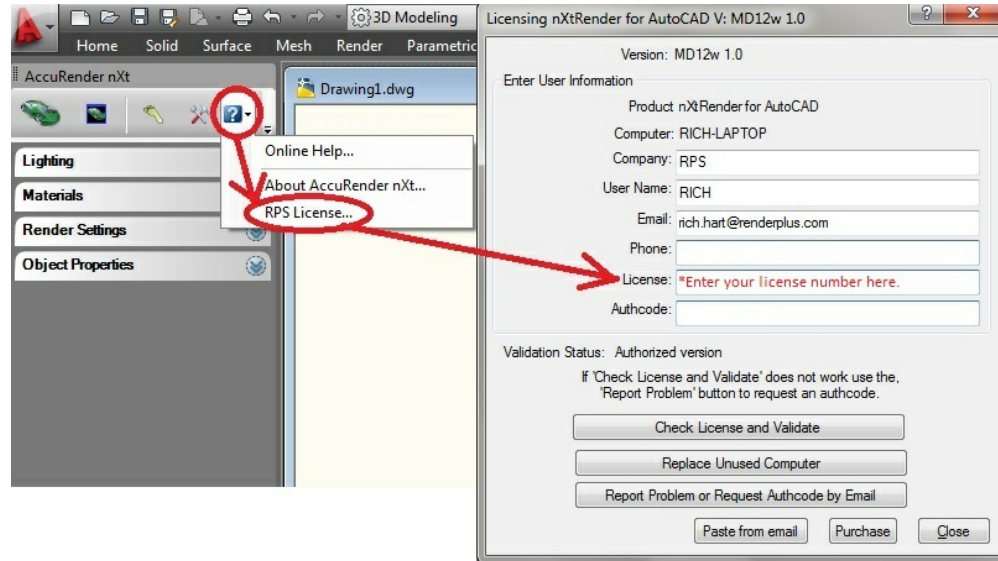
3D Modeling
Home Solid Surface Mesh Render Parametric
AccuRender nXt
Drawing1.dwg
Lighting
Materials
Render Settings
Object Properties
Online Help...
About AccuRender nXt...
RPS License...

Licensing nXtRender for AutoCAD V: MD12w 1.0
?
x
Version: MD12w 1.0
Enter User Information
Product nXtRender for AutoCAD
Computer: RICH-LAPTOP
Company: RPS
User Name: RICH
Email: rich.hart@renderplus.com
Phone:
License: *Enter your license number here.
Authcode:
Validation Status: Authorized version
If 'Check License and Validate' does not work use the, 'Report Problem' button to request an authcode.
Check License and Validate
Replace Unused Computer
Report Problem or Request Authcode by Email
Paste from email
Purchase
Close